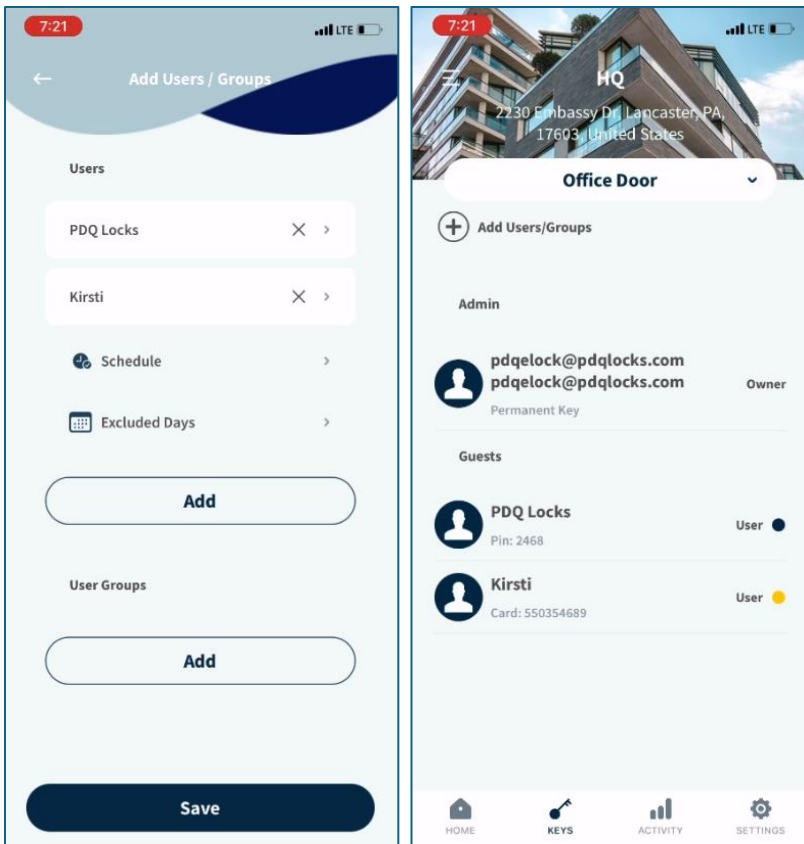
7:21 LTE

Add Users / Groups

Users

PDQ Locks

Kirsti

Schedule

Excluded Days

Add

User Groups

Add

Save

7:21 LTE

HQ

2230 Embassy Dr, Lancaster, PA, 17603, United States

Office Door

Add Users/Groups

Admin

pdqelock@pdqlocks.com
pdqelock@pdqlocks.com
Permanent Key
Owner

Guests

PDQ Locks
Pin: 2468
User

Kirsti
Card: 550354689
User

HOME KEYS ACTIVITY SETTINGS